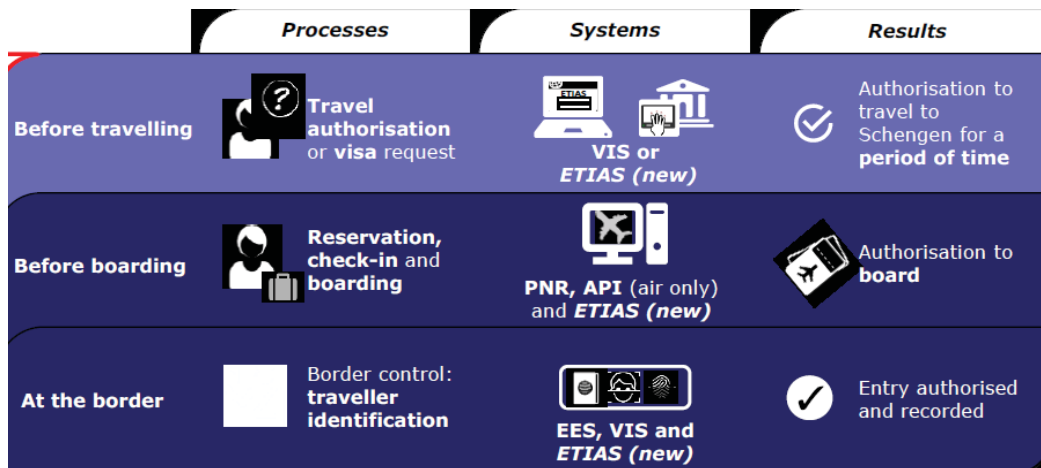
| | Processes | Systems | Results |
|---|---|---|---|
| Before travelling | Travel authorisation or visa request | VIS or ETIAS (new) | Authorisation to travel to Schengen for a period of time |
| Before boarding | Reservation, check-in and boarding | PNR, API (air only) and ETIAS (new) | Authorisation to board |
| At the border | Border control: traveller identification | EES, VIS and ETIAS (new) | Entry authorised and recorded |

ETIAS